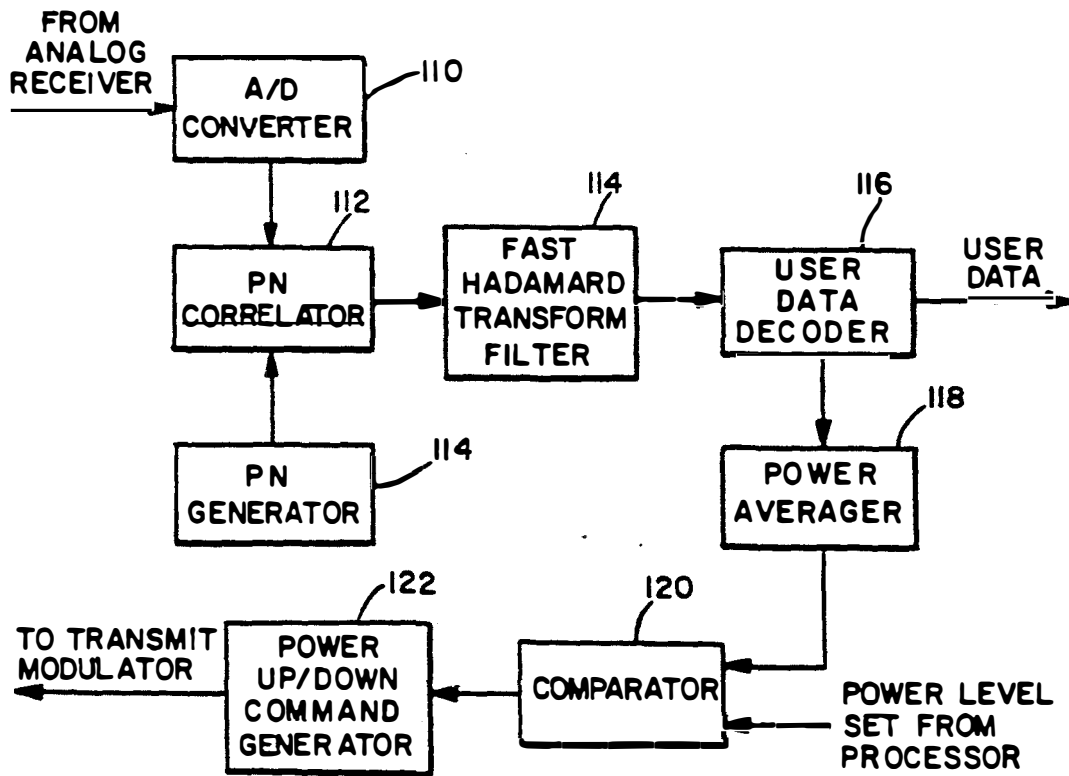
FROM ANALOG RECEIVER

A/D CONVERTER

110

112

PN CORRELATOR

114

FAST HADAMARD TRANSFORM FILTER

116

USER DATA DECODER

USER DATA

PN GENERATOR

114

118

POWER AVERAGER

122

TO TRANSMIT MODULATOR

POWER UP/DOWN COMMAND GENERATOR

120

COMPARATOR

POWER LEVEL SET FROM PROCESSOR